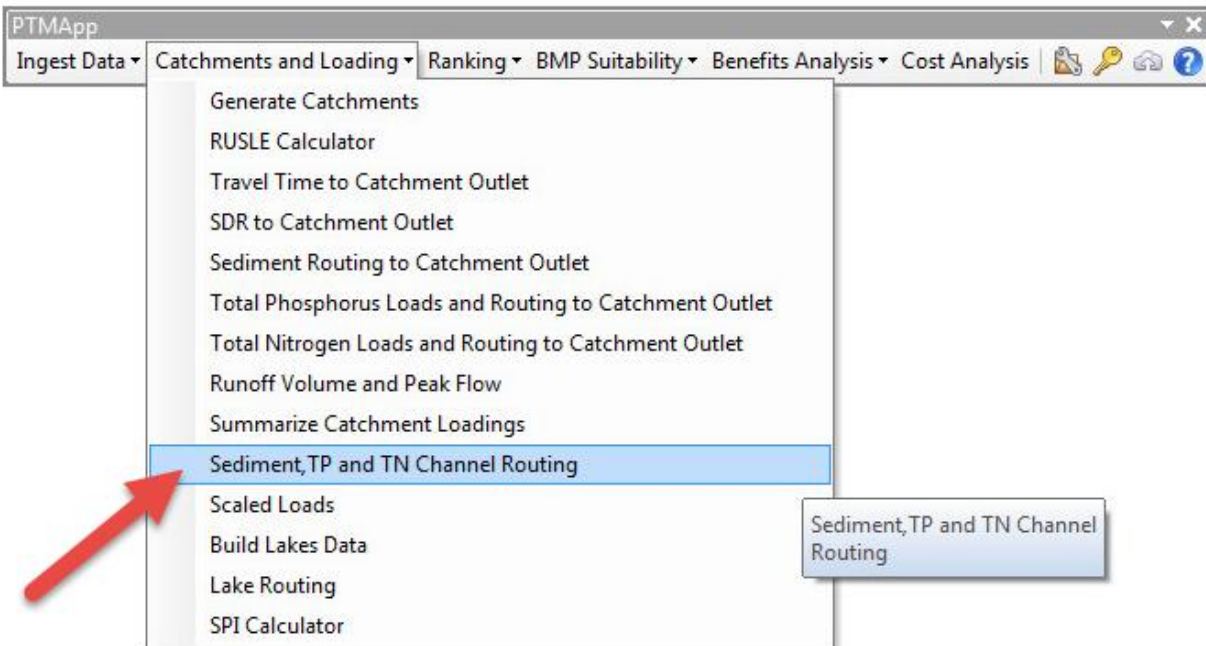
PTMApp

Ingest Data ▾ Catchments and Loading ▾ Ranking ▾ BMP Suitability ▾ Benefits Analysis ▾ Cost Analysis

Generate Catchments
RUSLE Calculator
Travel Time to Catchment Outlet
SDR to Catchment Outlet
Sediment Routing to Catchment Outlet
Total Phosphorus Loads and Routing to Catchment Outlet
Total Nitrogen Loads and Routing to Catchment Outlet
Runoff Volume and Peak Flow
Summarize Catchment Loadings
Sediment,TP and TN Channel Routing
Scaled Loads
Build Lakes Data
Lake Routing
SPI Calculator

Sediment,TP and TN Channel Routing